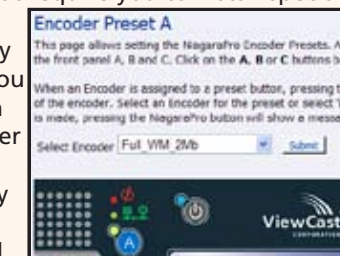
Encoder Preset A

This page allows setting the NiagaraPro Encoder Presets. A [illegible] the front panel A, B and C. Click on the A, B or C buttons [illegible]

When an Encoder is assigned to a preset button, pressing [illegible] of the encoder. Select an Encoder for the preset or select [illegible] is made, pressing the NiagaraPro button will show a messa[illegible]

Select Encoder Full_WM_2Mb

Submit

A

ViewCast
CORPORATION

y
ou
n
er
y
d